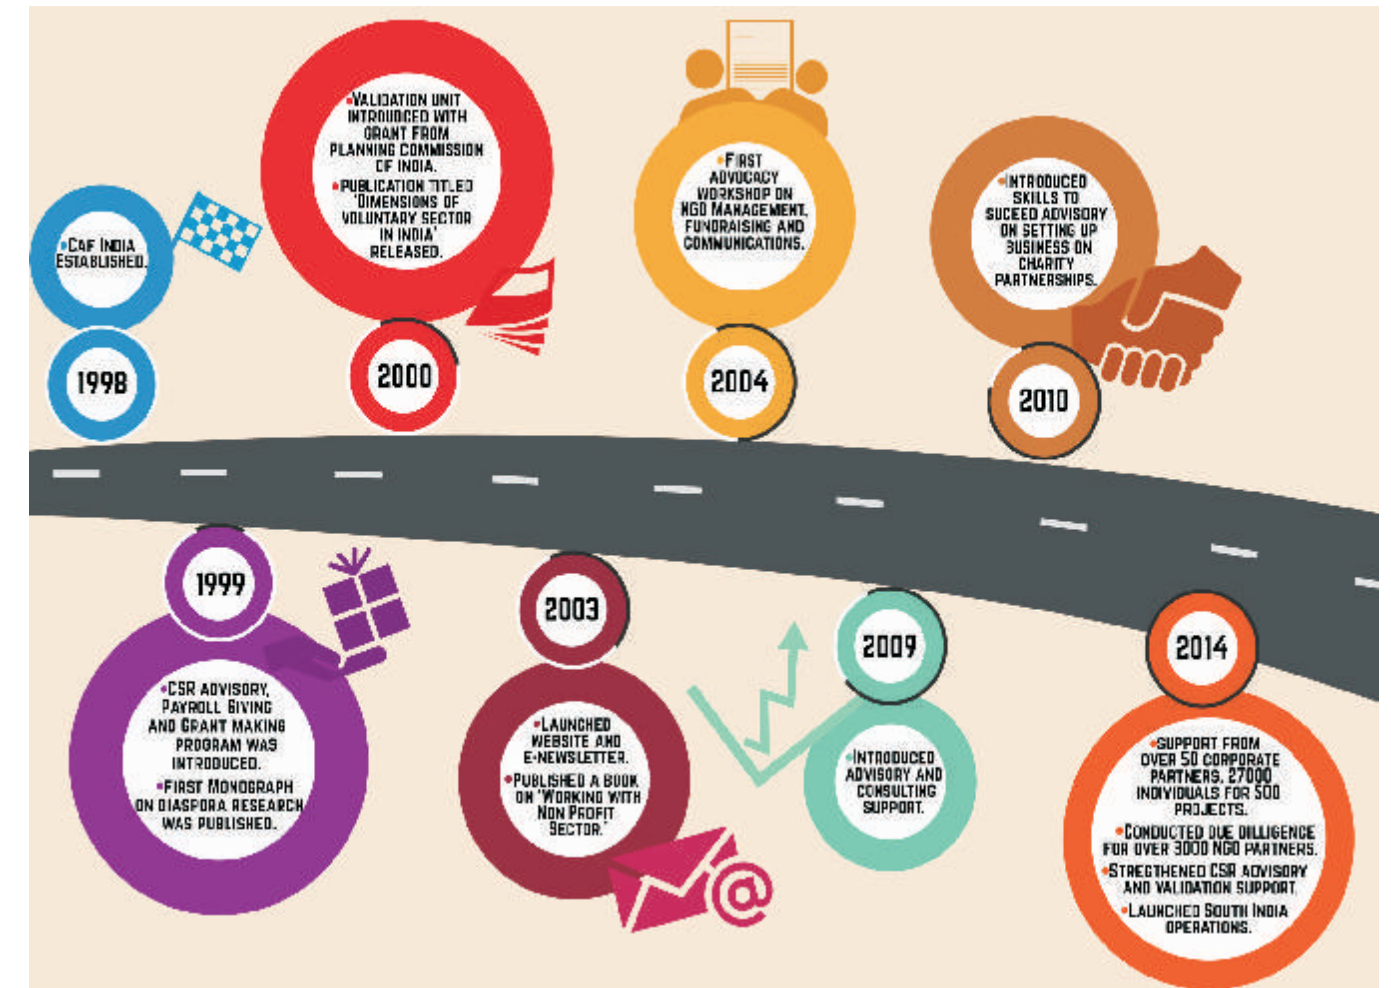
•CAF INDIA ESTABLISHED.

1998

•VALIDATION UNIT INTRODUCED WITH GRANT FROM PLANNING COMMISSION OF INDIA.
•PUBLICATION TITLED 'DIMENSIONS OF VOLUNTARY SECTOR IN INDIA' RELEASED.

2000

•FIRST ADVOCACY WORKSHOP ON NGO MANAGEMENT, FUNDRAISING AND COMMUNICATIONS.

2004

•INTRODUCED SKILLS TO SUCEED ADVISORY ON SETTING UP BUSINESS ON CHARITY PARTNERSHIPS.

2010

1999

•CSR ADVISORY, PAYROLL GIVING AND GRANT MAKING PROGRAM WAS INTRODUCED.
•FIRST MONOGRAPH ON DIASPORA RESEARCH WAS PUBLISHED.

2003

•LAUNCHED WEBSITE AND E-NEWSLETTER.
•PUBLISHED A BOOK ON 'WORKING WITH NON PROFIT SECTOR.'

2009

•INTRODUCED ADVISORY AND CONSULTING SUPPORT.

2014

•SUPPORT FROM OVER 50 CORPORATE PARTNERS, 27000 INDIVIDUALS FOR 500 PROJECTS.
•CONDUCTED DUE DILLIGENCE FOR OVER 3000 NGO PARTNERS.
•STREGTHENED CSR ADVISORY AND VALIDATION SUPPORT.
•LAUNCHED SOUTH INDIA OPERATIONS.